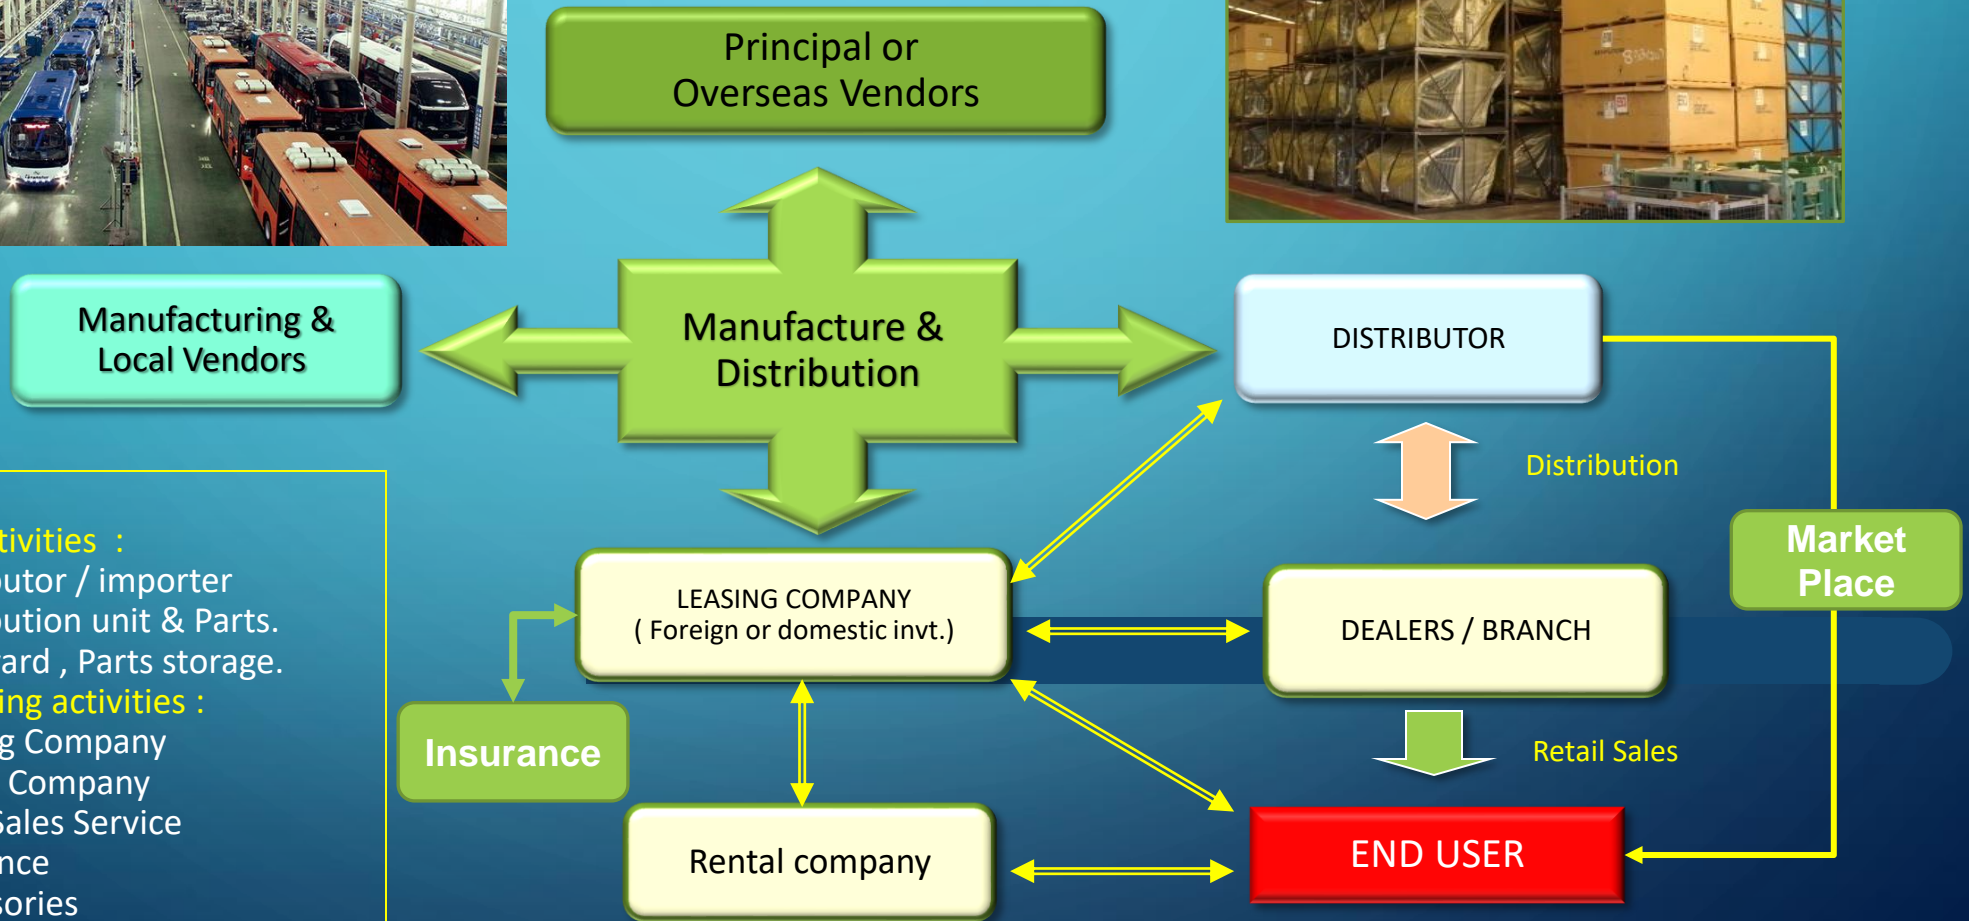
Principal or
Overseas Vendors

Manufacturing &
Local Vendors

Manufacture &
Distribution

DISTRIBUTOR

Distribution

Market
Place

tivities :
butor / importer
bution unit & Parts.
ard , Parts storage.
ing activities :
g Company
Company
Sales Service
nce
sories

LEASING COMPANY
( Foreign or domestic invt.)

DEALERS / BRANCH

Insurance

Retail Sales

Rental company

END USER